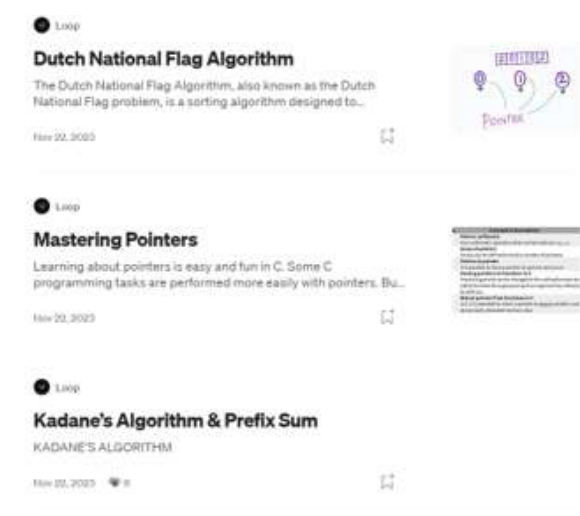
Loop

Dutch National Flag Algorithm

The Dutch National Flag Algorithm, also known as the Dutch National Flag problem, is a sorting algorithm designed to...

Nov 22, 2023

0 1 2

Pointer

Loop

Mastering Pointers

Learning about pointers is easy and fun in C. Some C programming tasks are performed more easily with pointers. Bu...

Nov 22, 2023

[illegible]

Loop

Kadane's Algorithm & Prefix Sum

KADANE'S ALGORITHM

Nov 22, 2023 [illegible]